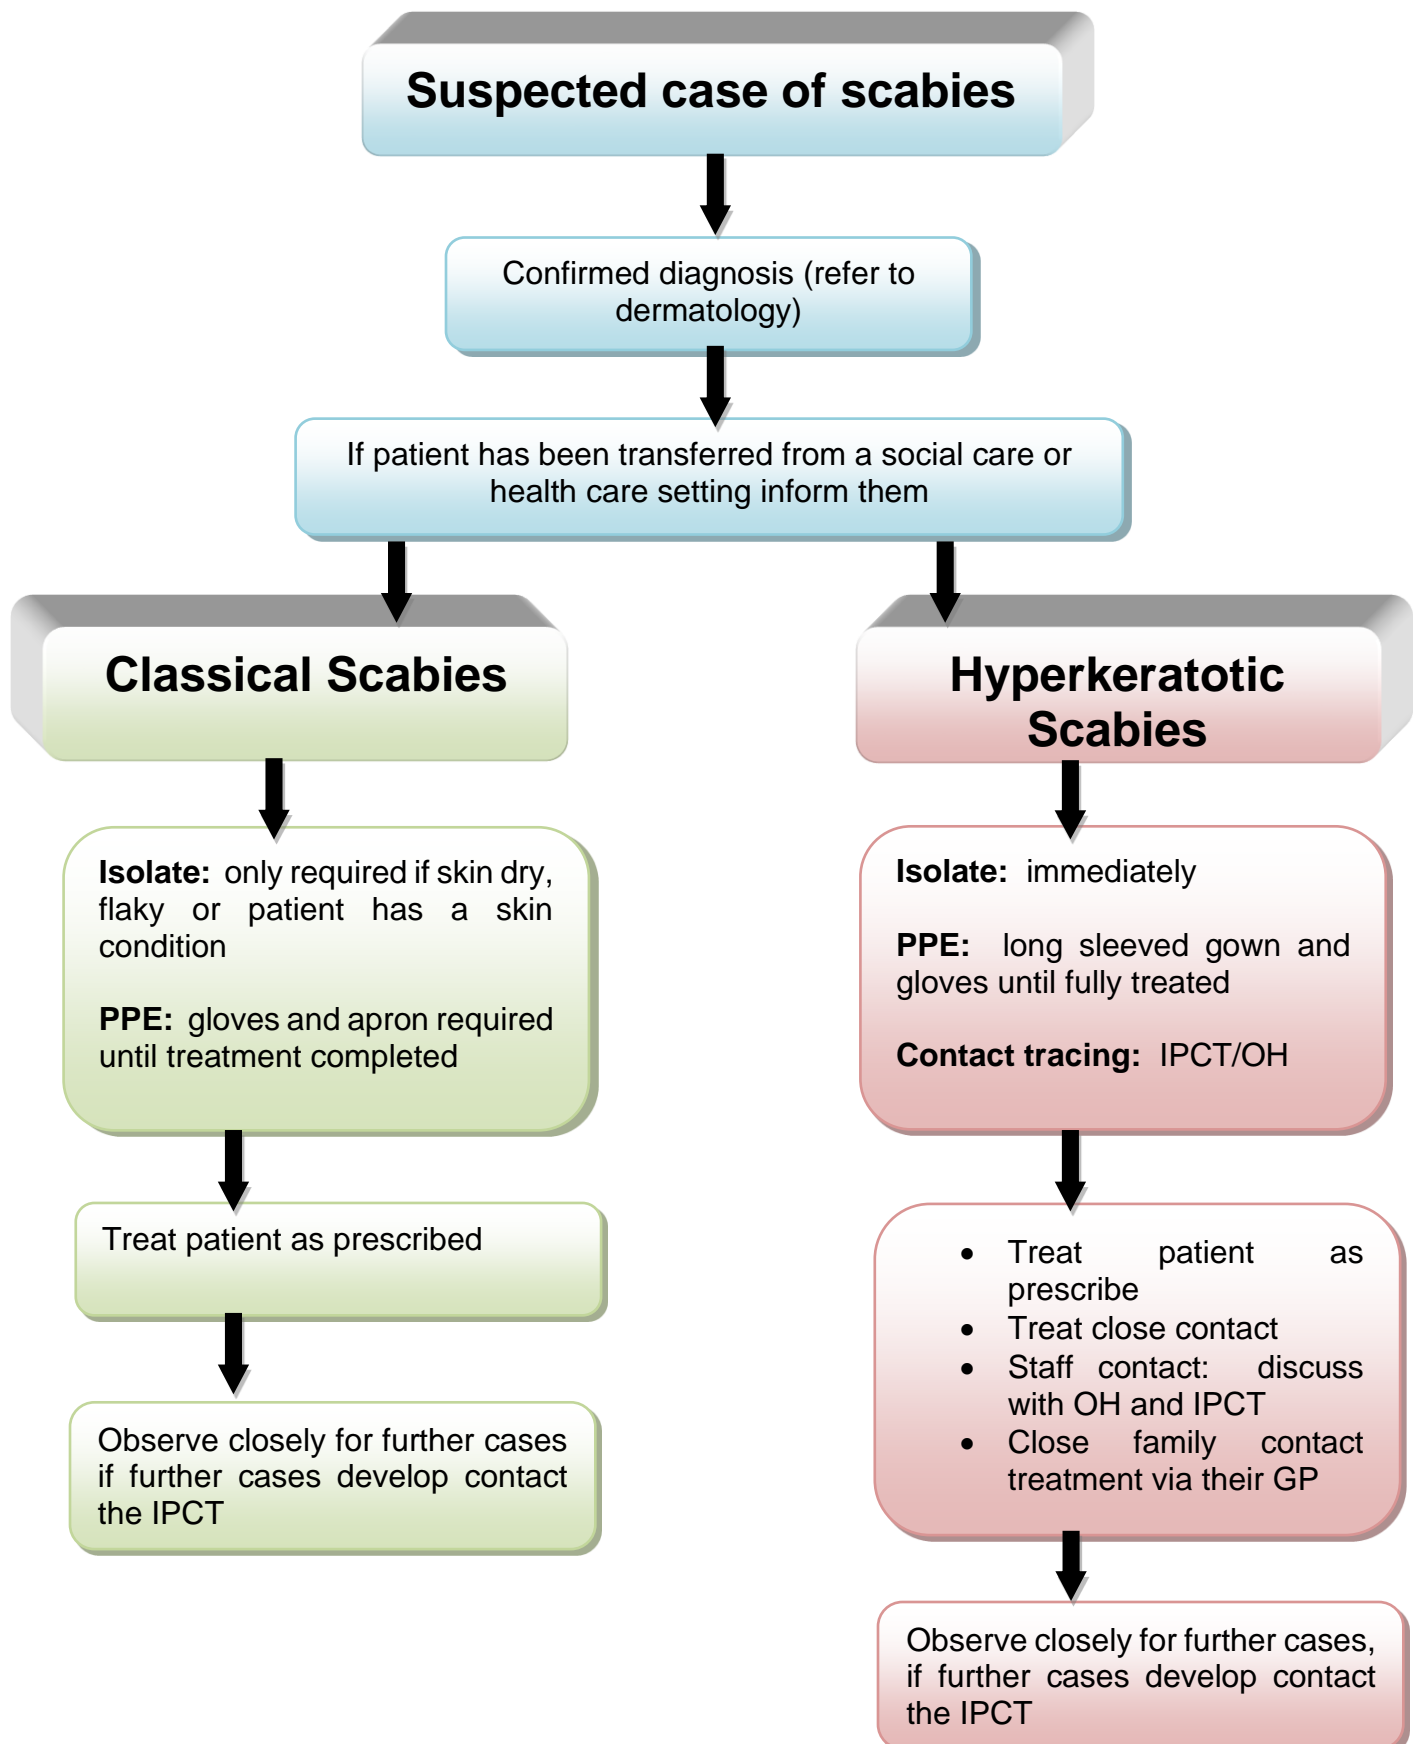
Suspected case of scabies

Confirmed diagnosis (refer to dermatology)

If patient has been transferred from a social care or health care setting inform them

Classical Scabies

**Isolate:** only required if skin dry, flaky or patient has a skin condition

**PPE:** gloves and apron required until treatment completed

Treat patient as prescribed

Observe closely for further cases if further cases develop contact the IPCT

Hyperkeratotic Scabies

**Isolate:** immediately

**PPE:** long sleeved gown and gloves until fully treated

**Contact tracing:** IPCT/OH

- Treat patient as prescribe
- Treat close contact
- Staff contact: discuss with OH and IPCT
- Close family contact treatment via their GP

Observe closely for further cases, if further cases develop contact the IPCT